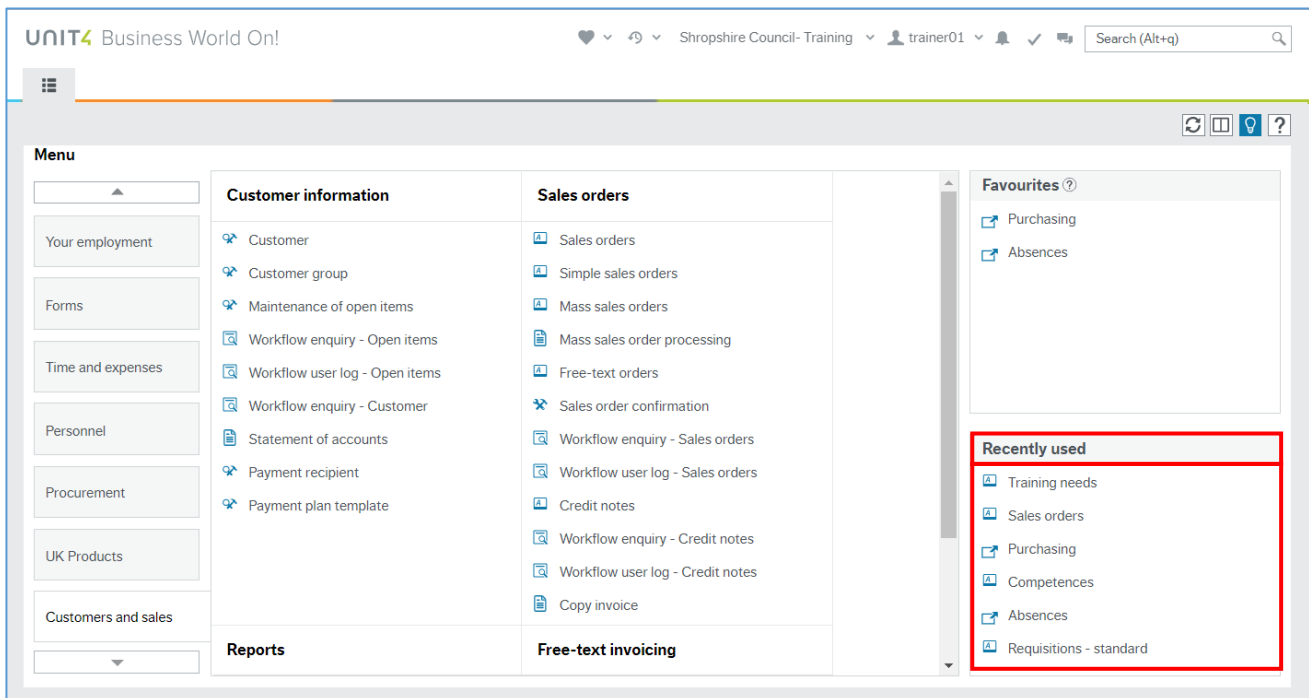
UNIT4 Business World On!

Shropshire Council- Training trainer01

Search (Alt+q)

Menu

Your employment

Forms

Time and expenses

Personnel

Procurement

UK Products

Customers and sales

Customer information

Customer

Customer group

Maintenance of open items

Workflow enquiry - Open items

Workflow user log - Open items

Workflow enquiry - Customer

Statement of accounts

Payment recipient

Payment plan template

Reports

Sales orders

Sales orders

Simple sales orders

Mass sales orders

Mass sales order processing

Free-text orders

Sales order confirmation

Workflow enquiry - Sales orders

Workflow user log - Sales orders

Credit notes

Workflow enquiry - Credit notes

Workflow user log - Credit notes

Copy invoice

Free-text invoicing

Favourites ?

Purchasing

Absences

Recently used

Training needs

Sales orders

Purchasing

Competences

Absences

Requisitions - standard